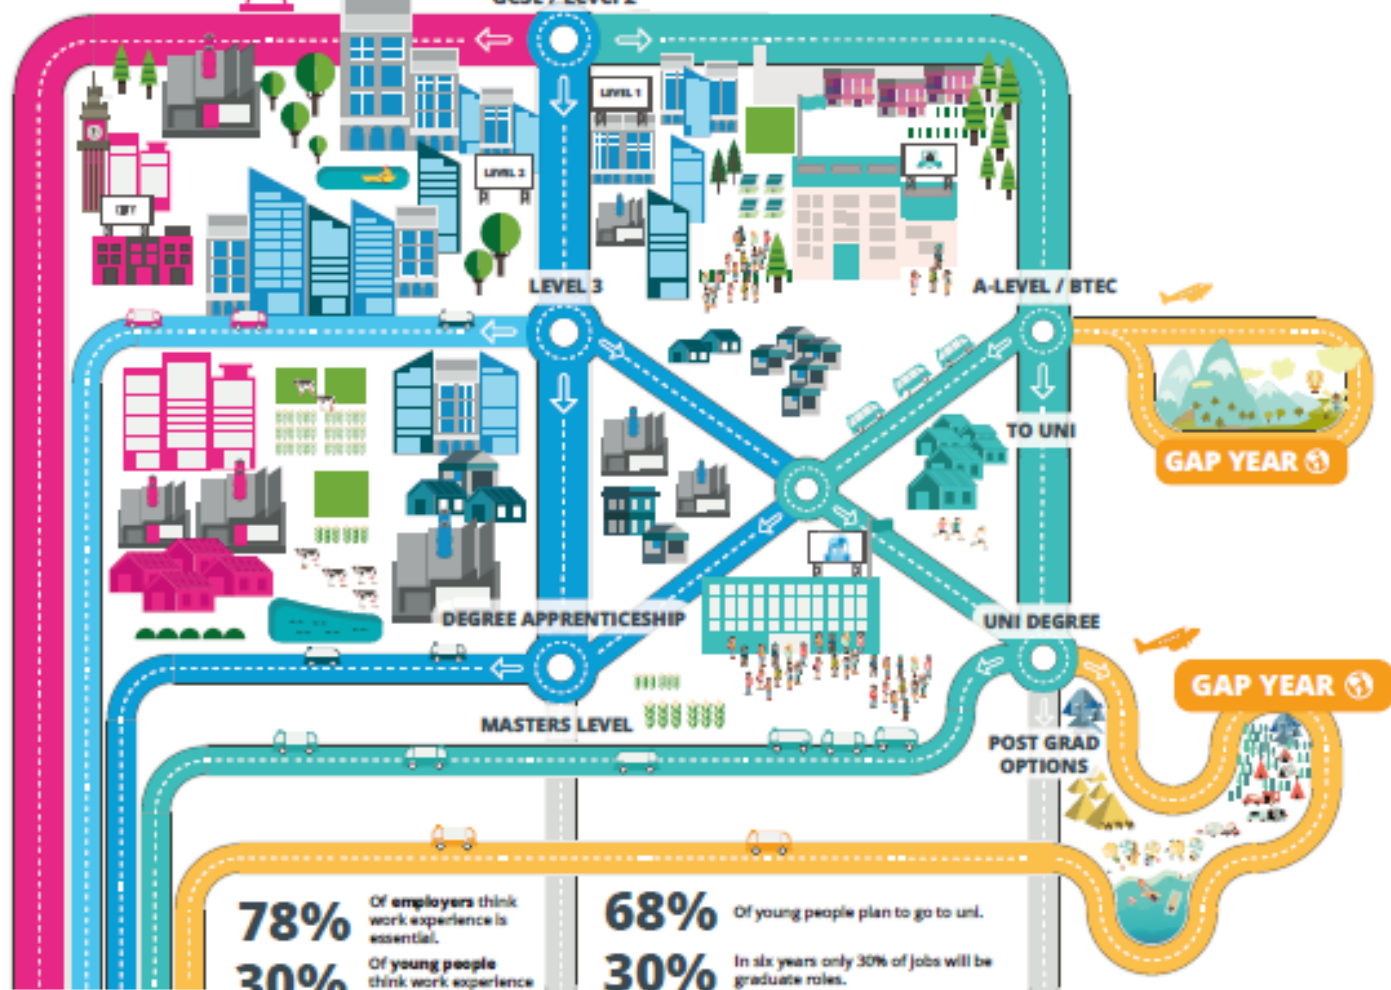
GCSE / LEVEL 2

LEVEL 1

LEVEL 2

CITY

LEVEL 3

A-LEVEL / BTEC

TO UNI

GAP YEAR

DEGREE APPRENTICESHIP

UNI DEGREE

GAP YEAR

MASTERS LEVEL

POST GRAD OPTIONS

78% Of employers think work experience is essential.

30% Of young people think work experience

68% Of young people plan to go to uni.

30% In six years only 30% of jobs will be graduate roles.